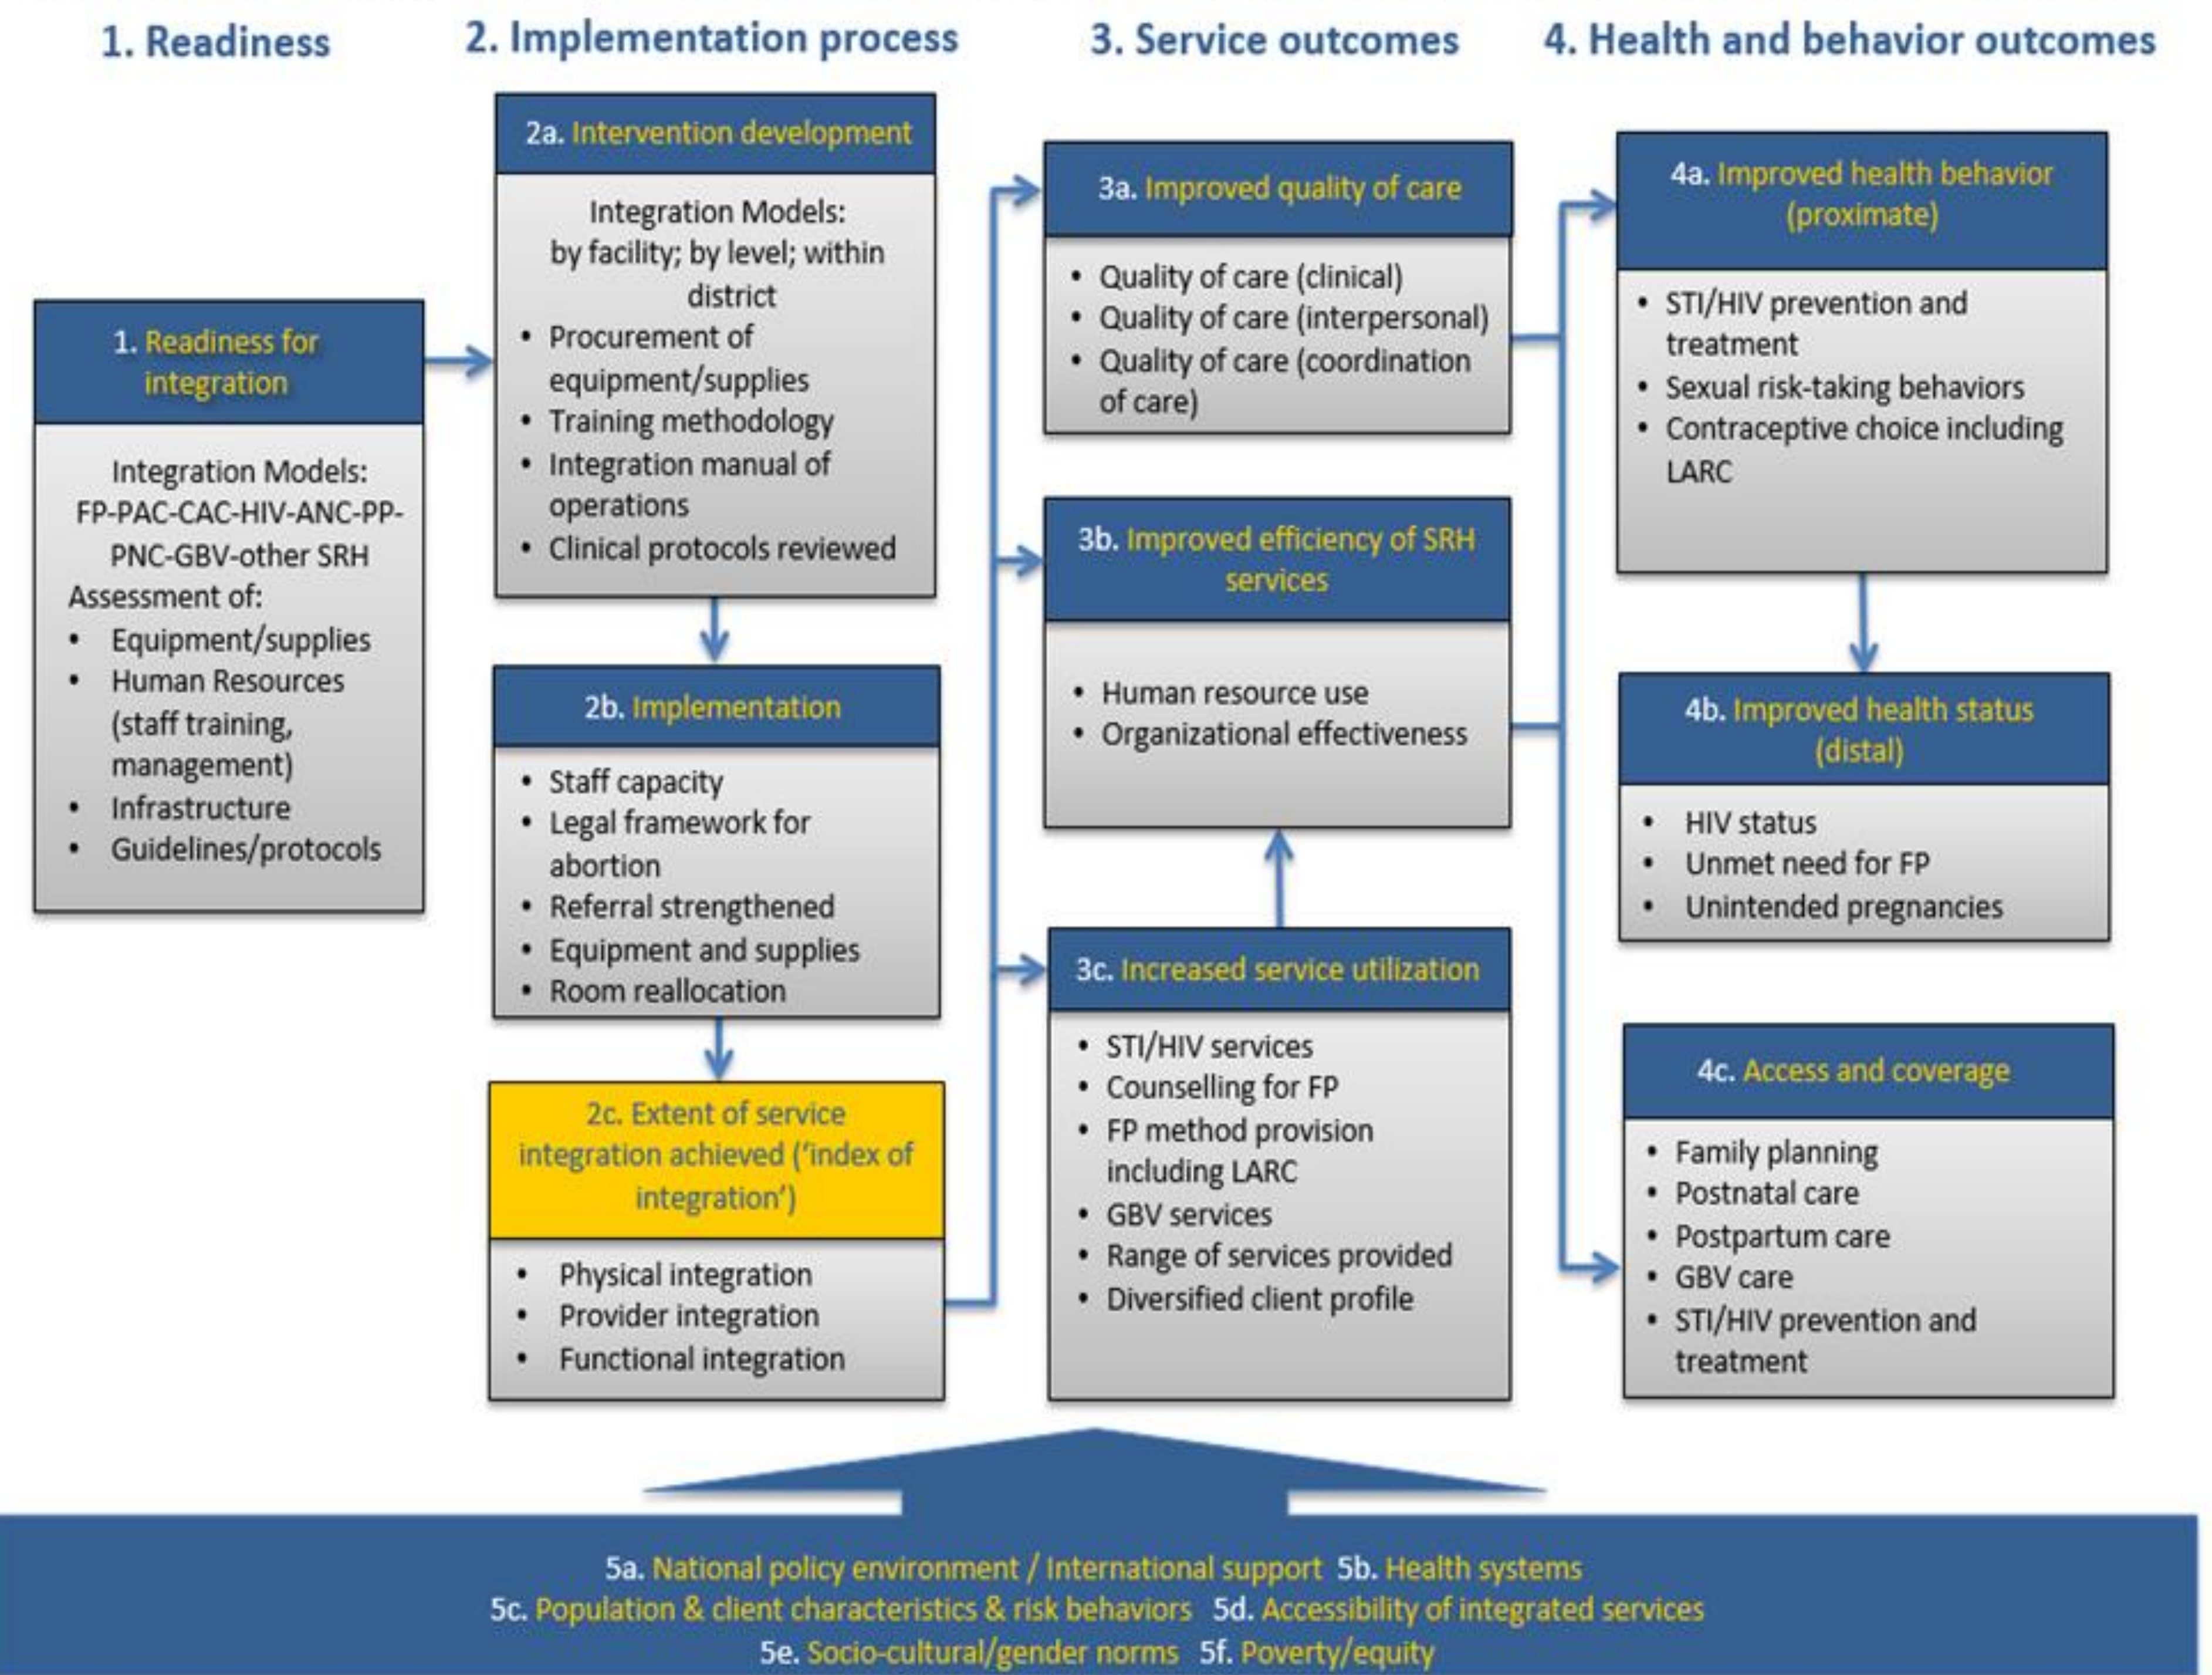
1. Readiness

2. Implementation process

3. Service outcomes

4. Health and behavior outcomes

1. Readiness for integration

Integration Models: FP-PAC-CAC-HIV-ANC-PP-PNC-GBV-other SRH
Assessment of:
- Equipment/supplies
- Human Resources (staff training, management)
- Infrastructure
- Guidelines/protocols

2a. Intervention development

Integration Models: by facility; by level; within district
- Procurement of equipment/supplies
- Training methodology
- Integration manual of operations
- Clinical protocols reviewed

2b. Implementation

- Staff capacity
- Legal framework for abortion
- Referral strengthened
- Equipment and supplies
- Room reallocation

2c. Extent of service integration achieved ('index of integration')

- Physical integration
- Provider integration
- Functional integration

3a. Improved quality of care

- Quality of care (clinical)
- Quality of care (interpersonal)
- Quality of care (coordination of care)

3b. Improved efficiency of SRH services

- Human resource use
- Organizational effectiveness

3c. Increased service utilization

- STI/HIV services
- Counselling for FP
- FP method provision including LARC
- GBV services
- Range of services provided
- Diversified client profile

4a. Improved health behavior (proximate)

- STI/HIV prevention and treatment
- Sexual risk-taking behaviors
- Contraceptive choice including LARC

4b. Improved health status (distal)

- HIV status
- Unmet need for FP
- Unintended pregnancies

4c. Access and coverage

- Family planning
- Postnatal care
- Postpartum care
- GBV care
- STI/HIV prevention and treatment

5a. National policy environment / International support 5b. Health systems
5c. Population & client characteristics & risk behaviors 5d. Accessibility of integrated services
5e. Socio-cultural/gender norms 5f. Poverty/equity